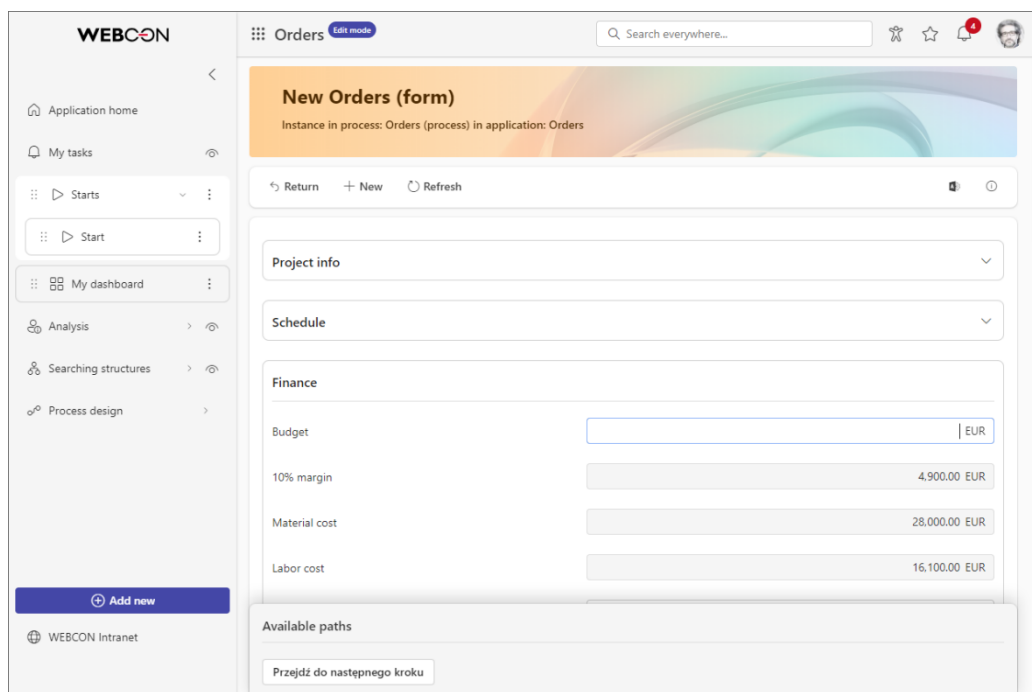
WEBCON

Application home

My tasks

Starts

Start

My dashboard

Analysis

Searching structures

Process design

Add new

WEBCON Intranet

Orders Edit mode

Search everywhere...

4

New Orders (form)

Instance in process: Orders (process) in application: Orders

Return + New Refresh

Project info

Schedule

Finance

| | |
|---|---|
| Budget | EUR |
| 10% margin | 4,900.00 EUR |
| Material cost | 28,000.00 EUR |
| Labor cost | 16,100.00 EUR |

Available paths

Przejdź do następnego kroku